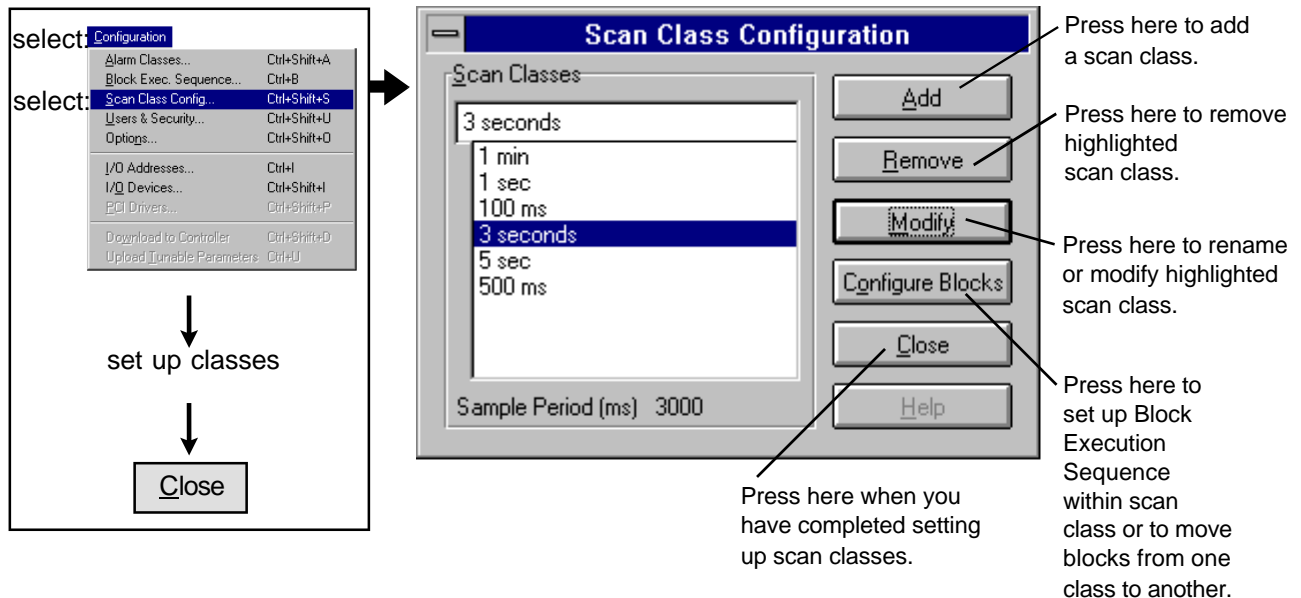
select: Configuration

| | |
|---|---|
| Alarm Classes... | Ctrl+Shift+A |
| Block Exec. Sequence... | Ctrl+B |
| Scan Class Config... | Ctrl+Shift+S |
| Users & Security... | Ctrl+Shift+U |
| Options... | Ctrl+Shift+O |
| I/O Addresses... | Ctrl+I |
| I/O Devices... | Ctrl+Shift+I |
| PCI Drivers... | Ctrl+Shift+P |
| Download to Controller | Ctrl+Shift+D |
| Upload Tunable Parameters | Ctrl+U |

select:

set up classes

Close

Scan Class Configuration

Scan Classes

3 seconds

1 min
1 sec
100 ms
3 seconds
5 sec
500 ms

Sample Period (ms) 3000

Add

Remove

Modify

Configure Blocks

Close

Help

Press here to add a scan class.

Press here to remove highlighted scan class.

Press here to rename or modify highlighted scan class.

Press here to set up Block Execution Sequence within scan class or to move blocks from one class to another.

Press here when you have completed setting up scan classes.